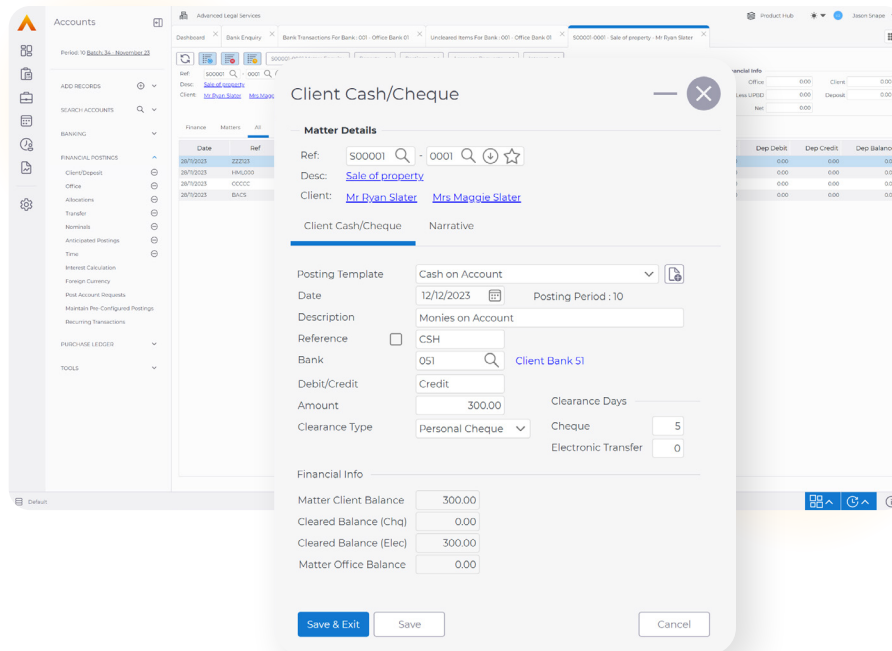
Accounts

Period: 10 Batch: 34 - November 23

ADD RECORDS

SEARCH ACCOUNTS

BANKING

FINANCIAL POSTINGS

Client/Deposit
Office
Allocations
Transfer
Nominals
Anticipated Postings
Time
Interest Calculation
Foreign Currency
Post Account Requests
Maintain Pre-Configured Postings
Recurring Transactions

PURCHASE LEDGER

TOOLS

Default

Advanced Legal Services

Product Hub

Jason Snape

Dashboard | Bank Enquiry | Bank Transactions For Bank : 001 - Office Bank 01 | Uncleared Items For Bank : 001 - Office Bank 01 | S00001-0001 - Sale of property - Mr Ryan Slater

Ref: S0000 - 000
Desc: Sale of property
Client: Mr Ryan Slater Mrs Maggie

Finance | Matters | All

| Date | Ref |
|---|---|
| 28/11/2023 | ZZZ123 |
| 28/11/2023 | HML000 |
| 28/11/2023 | CCCCC |
| 28/11/2023 | BACS |

Financial Info
Office 0.00 Client 0.00
Less UPDD 0.00 Deposit 0.00
Net 0.00

| Dep Debit | Dep Credit | Dep Balance |
|---|---|---|
| 0.00 | 0.00 | 0.00 |
| 0.00 | 0.00 | 0.00 |
| 0.00 | 0.00 | 0.00 |
| 0.00 | 0.00 | 0.00 |

Client Cash/Cheque

Matter Details

Ref: S00001 - 0001
Desc: Sale of property
Client: Mr Ryan Slater Mrs Maggie Slater

Client Cash/Cheque | Narrative

Posting Template Cash on Account
Date 12/12/2023 Posting Period : 10
Description Monies on Account
Reference CSH
Bank 051 Client Bank 51
Debit/Credit Credit
Amount 300.00
Clearance Type Personal Cheque

Clearance Days
Cheque 5
Electronic Transfer 0

Financial Info
Matter Client Balance 300.00
Cleared Balance (Chq) 0.00
Cleared Balance (Elec) 300.00
Matter Office Balance 0.00

Save & Exit | Save | Cancel